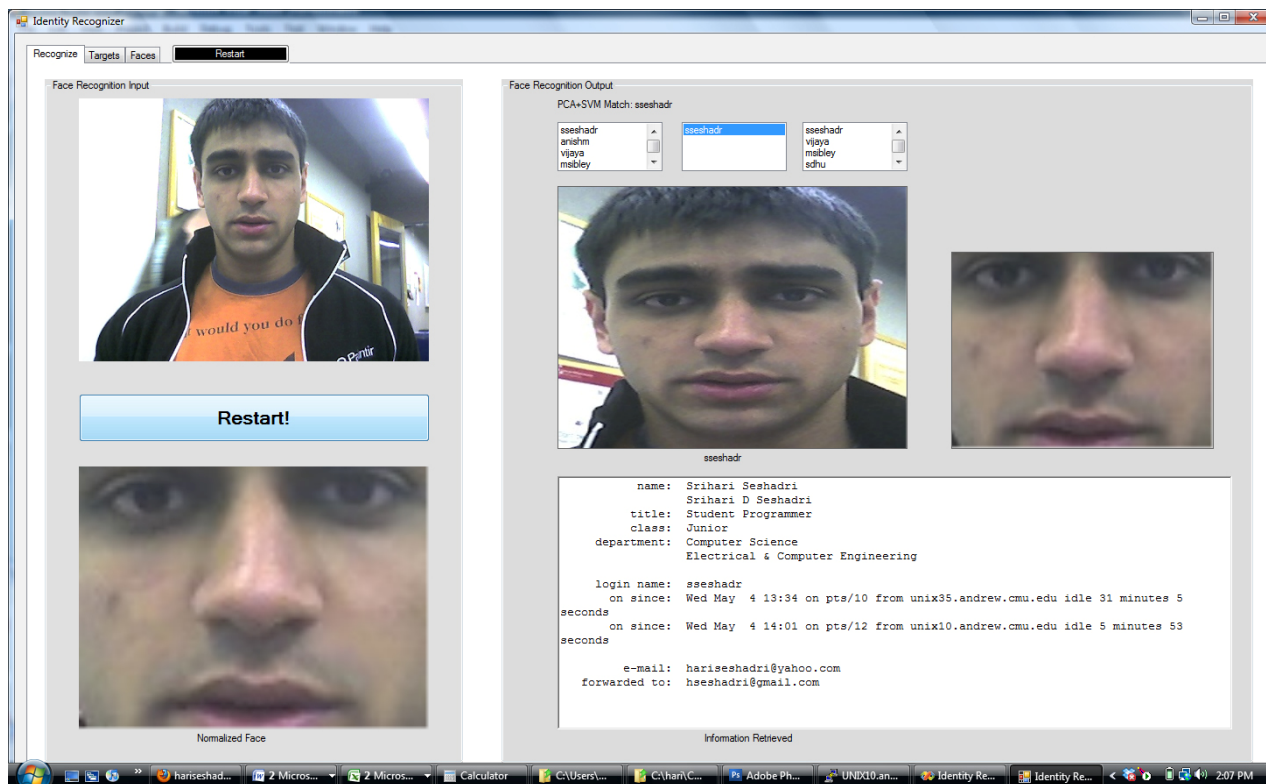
Identity Recognizer

Recognize | Targets | Faces | Restart

Face Recognition Input

would you do

Restart!

Normalized Face

Face Recognition Output

PCA+SVM Match: sseshadr

sseshadr
anishm
vijaya
msibley

sseshadr

sseshadr
vijaya
msibley
sdhu

sseshadr

name: Srihari Seshadri
Srihari D Seshadri
title: Student Programmer
class: Junior
department: Computer Science
Electrical & Computer Engineering

login name: sseshadr
on since: Wed May 4 13:34 on pts/10 from unix35.andrew.cmu.edu idle 31 minutes 5 seconds
on since: Wed May 4 14:01 on pts/12 from unix10.andrew.cmu.edu idle 5 minutes 53 seconds

e-mail: hariseshadri@yahoo.com
forwarded to: hseshadri@gmail.com

Information Retrieved

hariseshad... | 2 Micros... | 2 Micros... | Calculator | C:\Users\... | C:\hari\C... | Adobe Ph... | UNIX10.an... | Identity Re... | Identity Re... | 2:07 PM